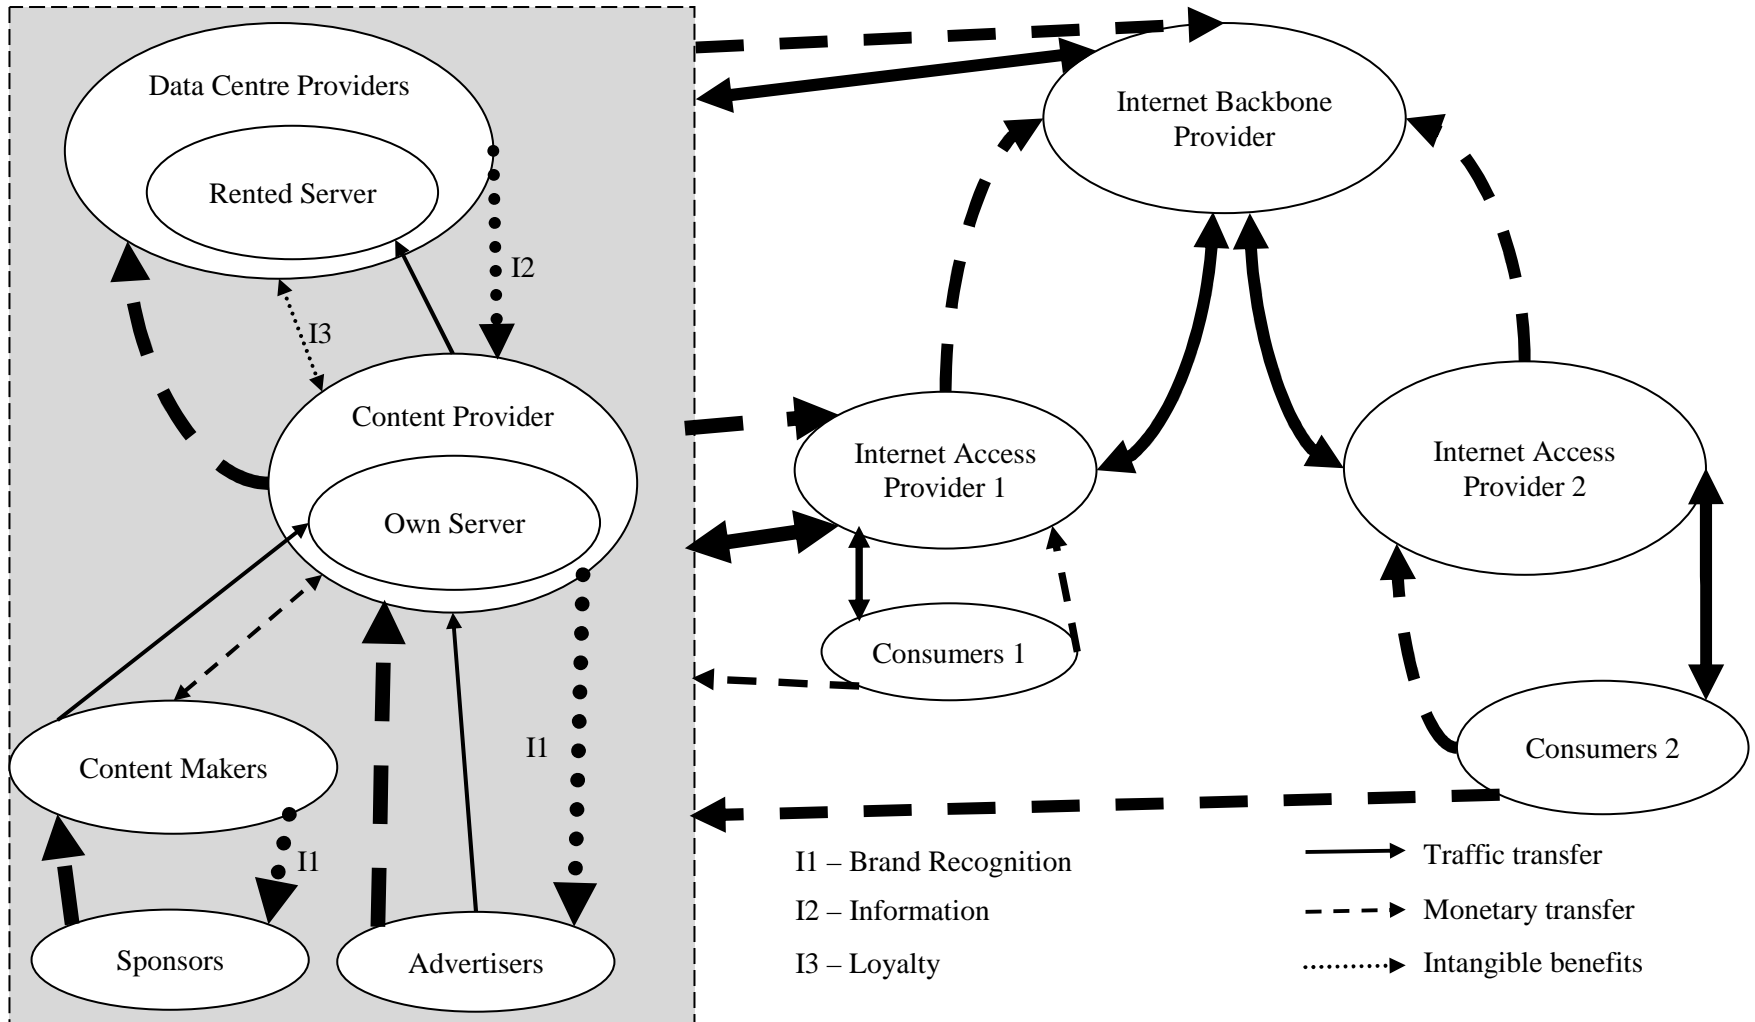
Data Centre Providers

Rented Server

I2

I3

Content Provider

Own Server

Content Makers

I1

I1

Sponsors

Advertisers

Internet Backbone Provider

Internet Access Provider 1

Internet Access Provider 2

Consumers 1

Consumers 2

I1 – Brand Recognition

I2 – Information

I3 – Loyalty

Traffic transfer

Monetary transfer

Intangible benefits